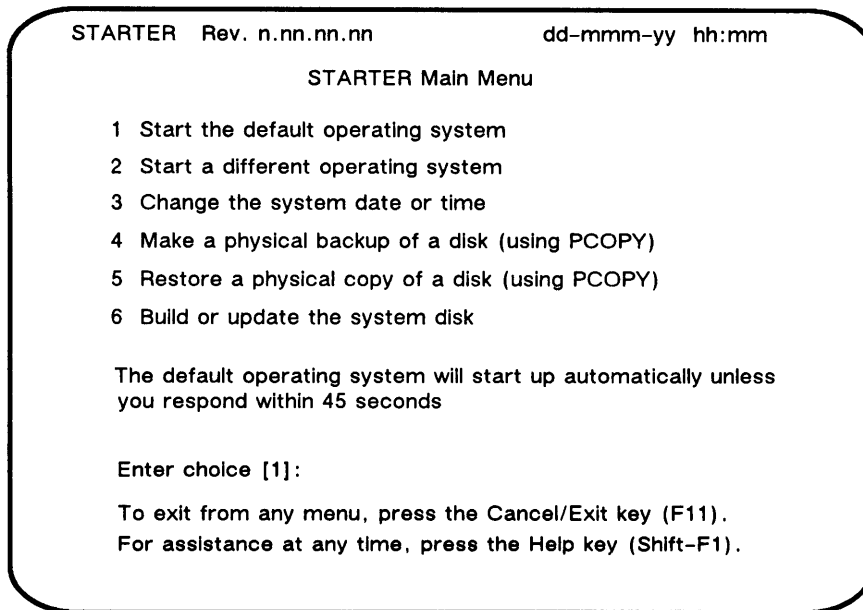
STARTER Rev. n.nn.nn.nn dd-mmm-yy hh:mm

STARTER Main Menu

1 Start the default operating system

2 Start a different operating system

3 Change the system date or time

4 Make a physical backup of a disk (using PCOPY)

5 Restore a physical copy of a disk (using PCOPY)

6 Build or update the system disk

The default operating system will start up automatically unless you respond within 45 seconds

Enter choice [1]:

To exit from any menu, press the Cancel/Exit key (F11).
For assistance at any time, press the Help key (Shift-F1).